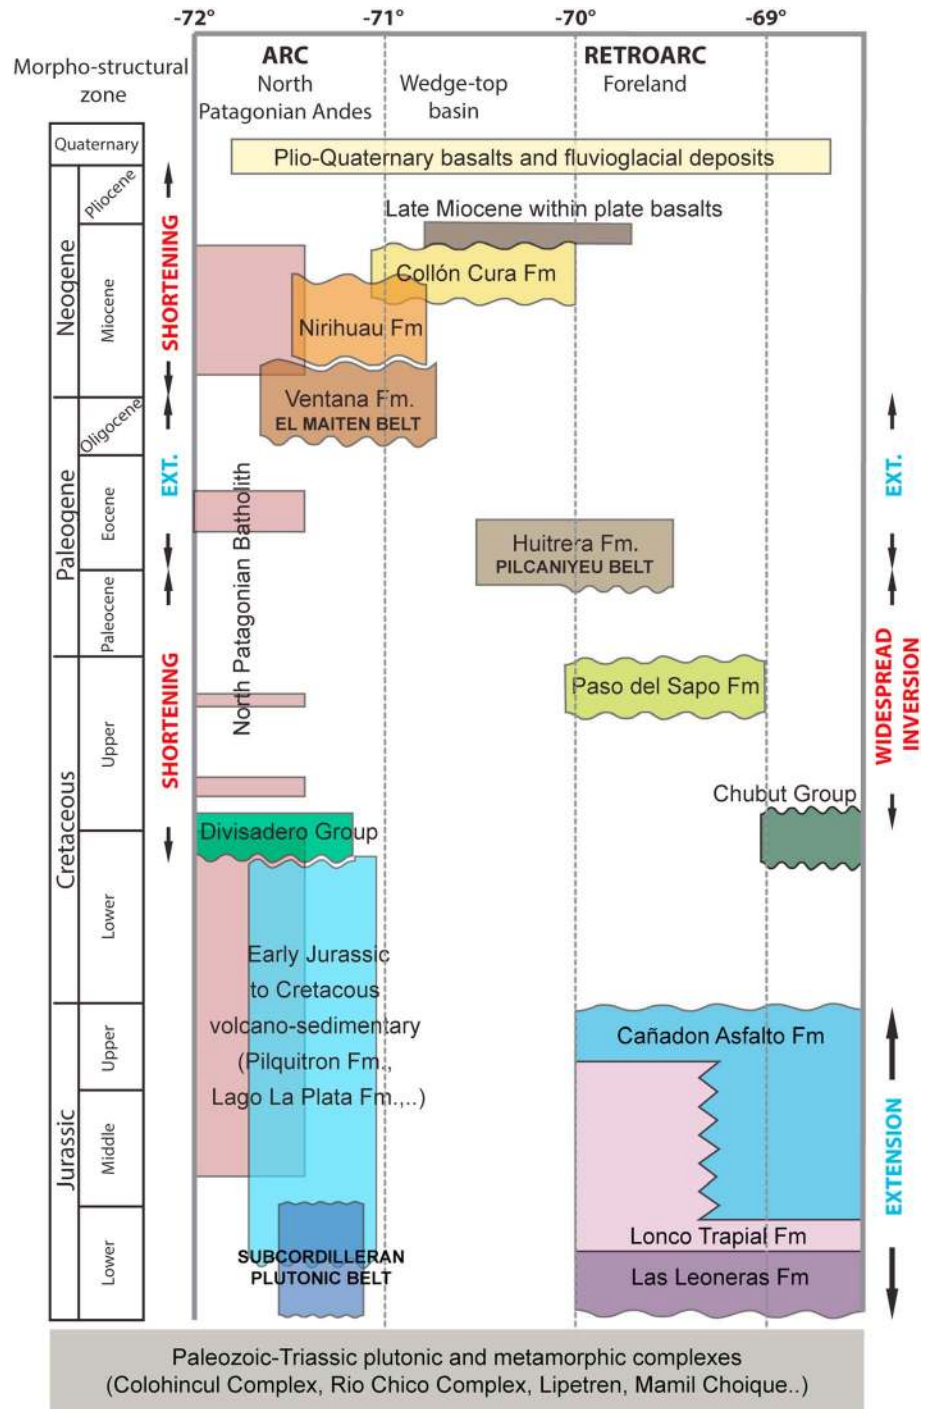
-72° -71° -70° -69°

Morpho-structural zone

ARC
North Patagonian Andes

Wedge-top basin

RETROARC
Foreland

Quaternary
Neogene
Pliocene
Miocene
Paleogene
Oligocene
Eocene
Paleocene
Cretaceous
Upper
Lower
Jurassic
Upper
Middle
Lower

SHORTENING
EXT.
SHORTENING

Plio-Quaternary basalts and fluvioglacial deposits

Late Miocene within plate basalts

Collón Cura Fm

Nirihuau Fm

Ventana Fm.
EL MAITEN BELT

North Patagonian Batholith

Huitrera Fm.
PILCANIYEU BELT

Paso del Sapo Fm

Chubut Group

Divisadero Group

Early Jurassic to Cretacous volcano-sedimentary (Pilquitron Fm., Lago La Plata Fm.,..)

Cañadon Asfalto Fm

Lonco Trapial Fm

SUBCORDILLERAN PLUTONIC BELT

Las Leoneras Fm

EXT.
WIDESPREAD INVERSION
EXTENSION

Paleozoic-Triassic plutonic and metamorphic complexes
(Colohincul Complex, Rio Chico Complex, Lipetren, Mamil Choique..)